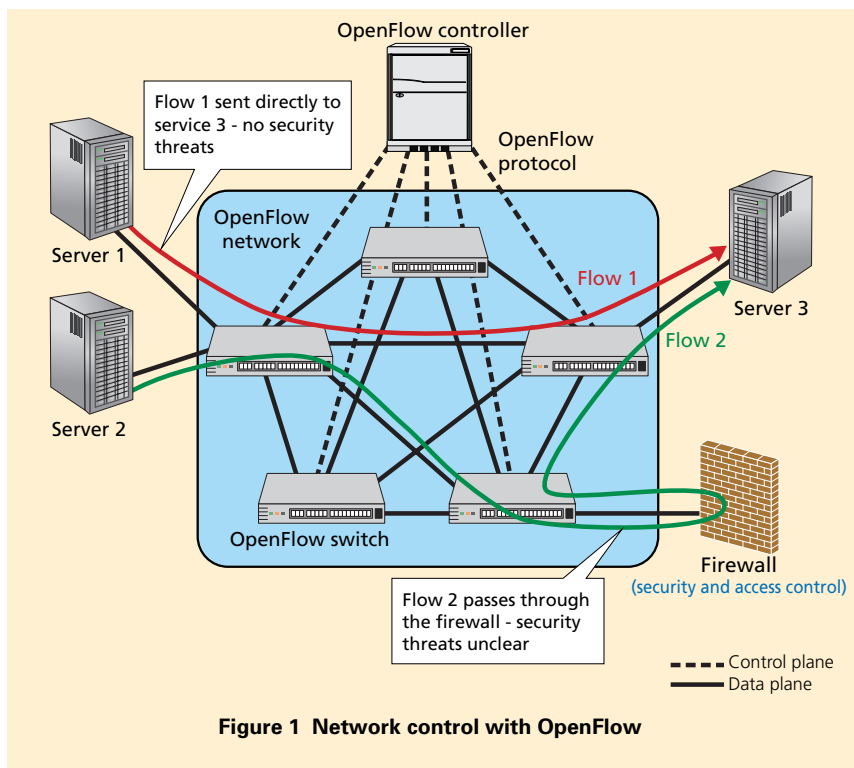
OpenFlow controller

Flow 1 sent directly to service 3 - no security threats

OpenFlow protocol

OpenFlow network

Server 1

Flow 1

Server 3

Flow 2

Server 2

Firewall
(security and access control)

OpenFlow switch

Flow 2 passes through the firewall - security threats unclear

Control plane
Data plane

Figure 1 Network control with OpenFlow